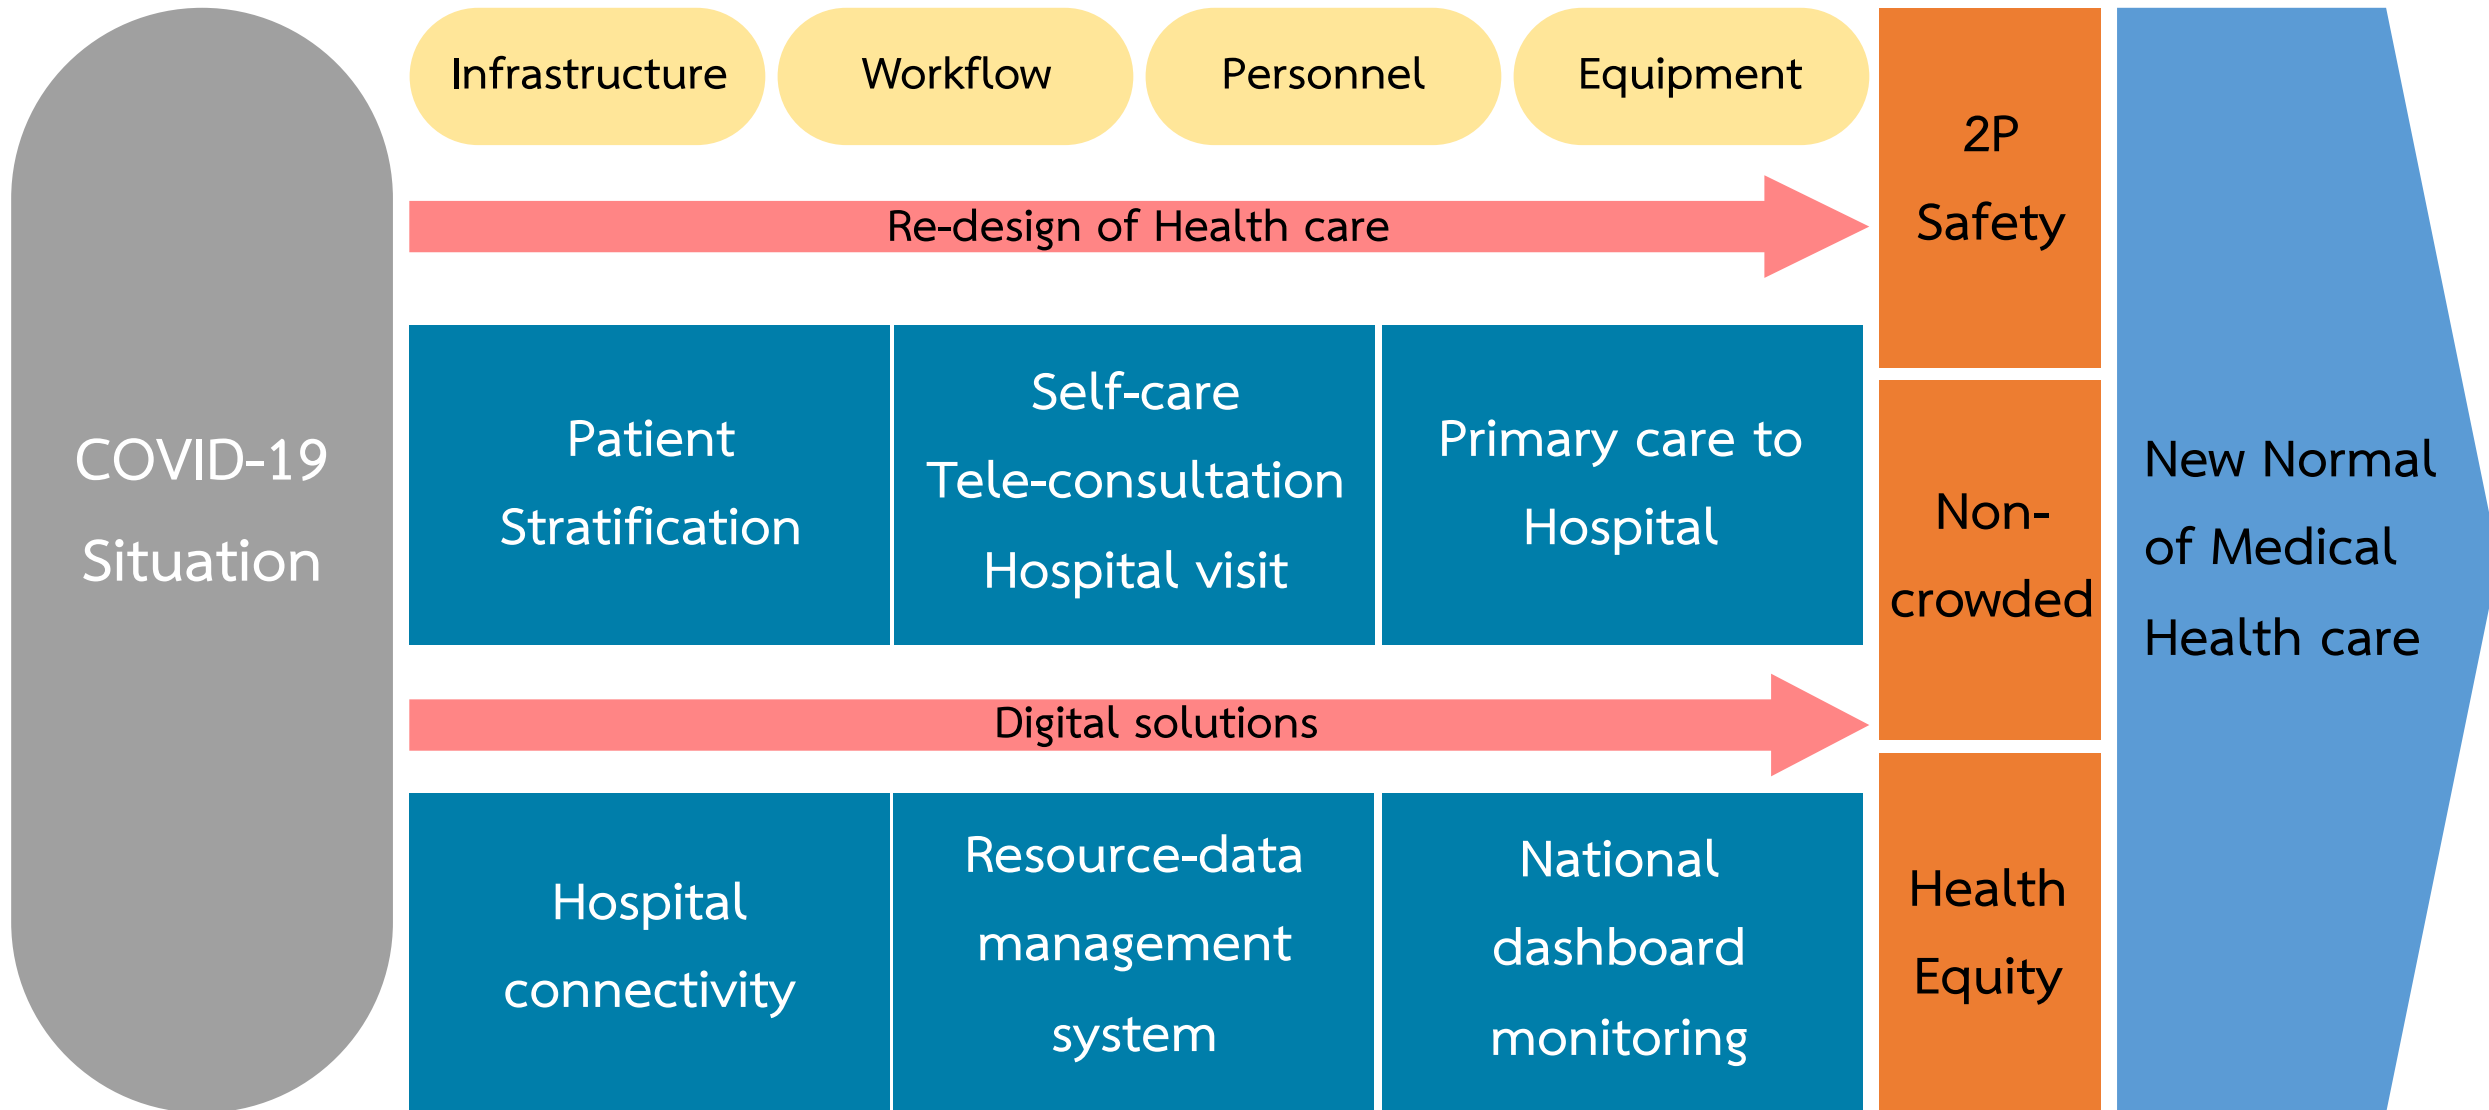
COVID-19 Situation

Infrastructure

Workflow

Personnel

Equipment

Re-design of Health care

Patient Stratification

Self-care Tele-consultation Hospital visit

Primary care to Hospital

Digital solutions

Hospital connectivity

Resource-data management system

National dashboard monitoring

2P Safety

Non-crowded

Health Equity

New Normal of Medical Health care